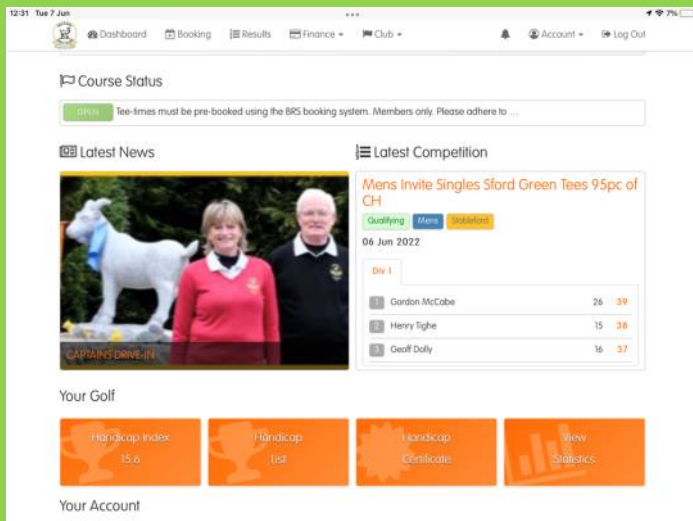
12:31 Tue 7 Jun

7%

Dashboard Booking Results Finance Club Account Log Out

Course Status

OPEN Tee-times must be pre-booked using the BRS booking system. Members only. Please adhere to ...

Latest News

CAPTAINS DRIVE-IN

Latest Competition

Mens Invite Singles Sford Green Tees 95pc of CH

Qualifying Mens Stableford

06 Jun 2022

Div 1

| | | | |
|---|---|---|---|
| 1 | Gordon McCabe | 26 | 39 |
| 2 | Henry Tighe | 15 | 38 |
| 3 | Geoff Dolly | 16 | 37 |

Your Golf

Handicap Index 15.6

Handicap List

Handicap Certificate

View Statistics

Your Account